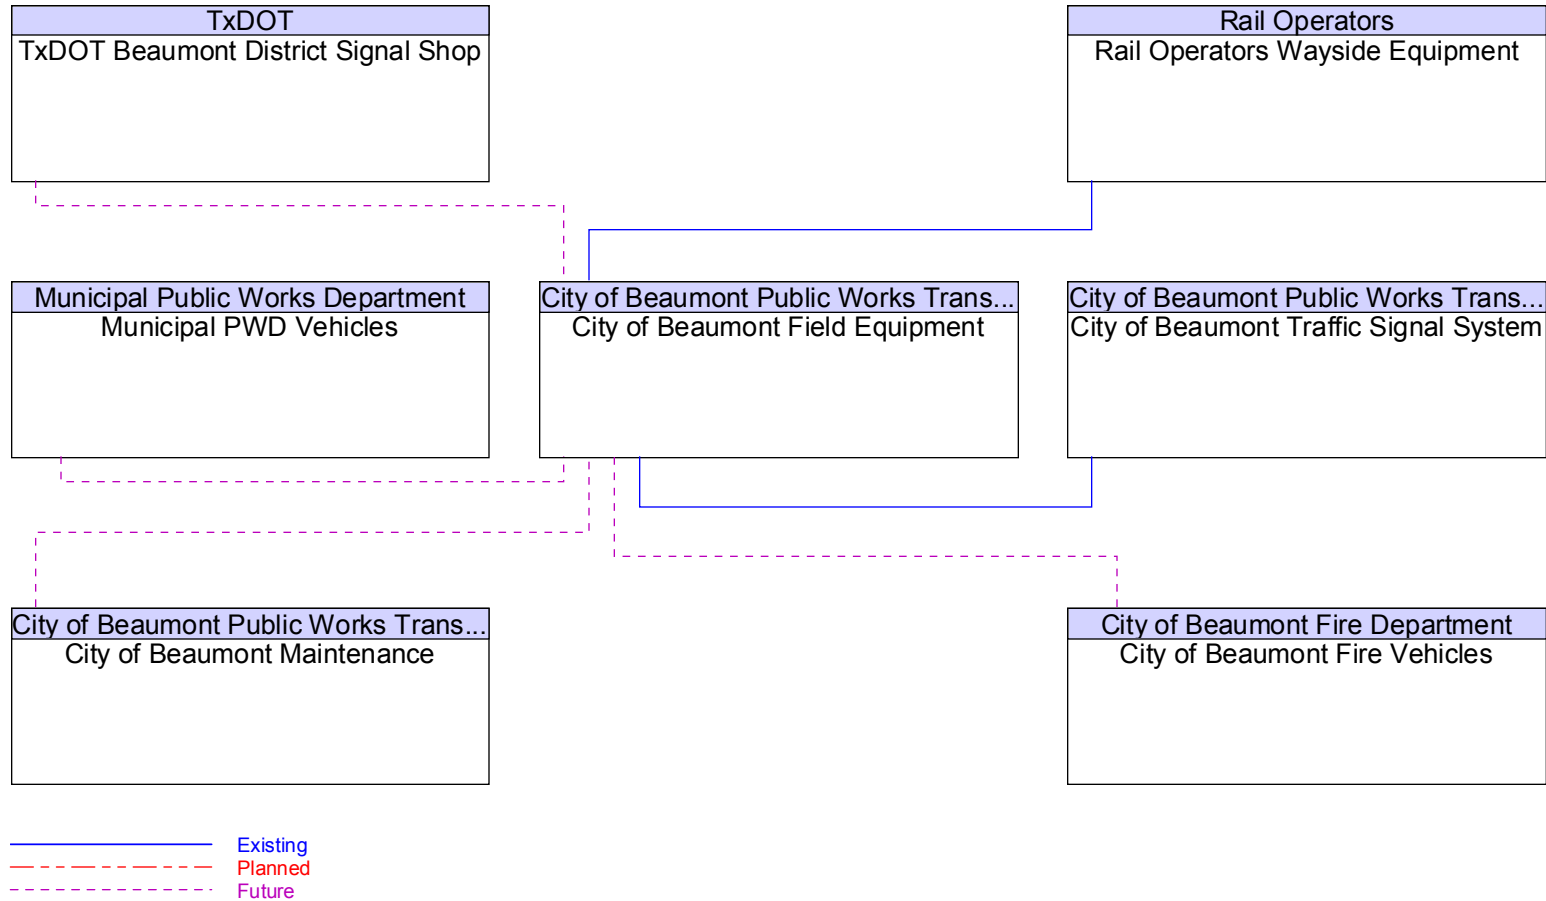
TxDOT
TxDOT Beaumont District Signal Shop

Rail Operators
Rail Operators Wayside Equipment

Municipal Public Works Department
Municipal PWD Vehicles

City of Beaumont Public Works Trans...
City of Beaumont Field Equipment

City of Beaumont Public Works Trans...
City of Beaumont Traffic Signal System

City of Beaumont Public Works Trans...
City of Beaumont Maintenance

City of Beaumont Fire Department
City of Beaumont Fire Vehicles

Existing
Planned
Future